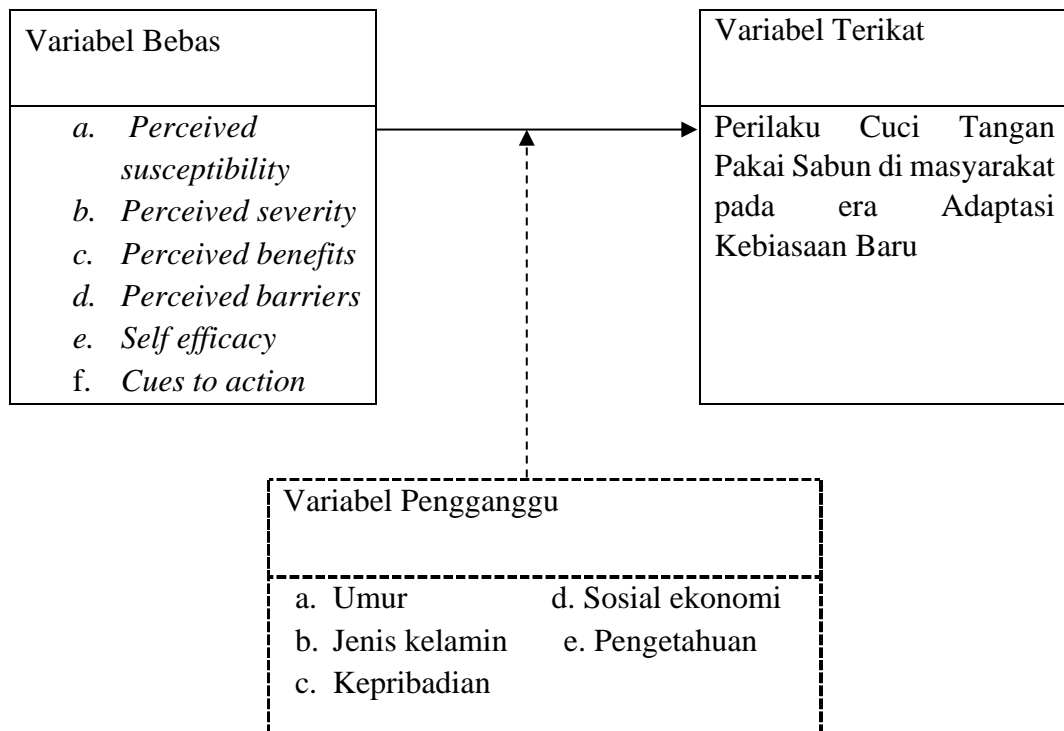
Variabel Bebas

a. Perceived susceptibility
b. Perceived severity
c. Perceived benefits
d. Perceived barriers
e. Self efficacy
f. Cues to action

Variabel Terikat

Perilaku Cuci Tangan Pakai Sabun di masyarakat pada era Adaptasi Kebiasaan Baru

Variabel Pengganggu

a. Umur
b. Jenis kelamin
c. Kepribadian
d. Sosial ekonomi
e. Pengetahuan